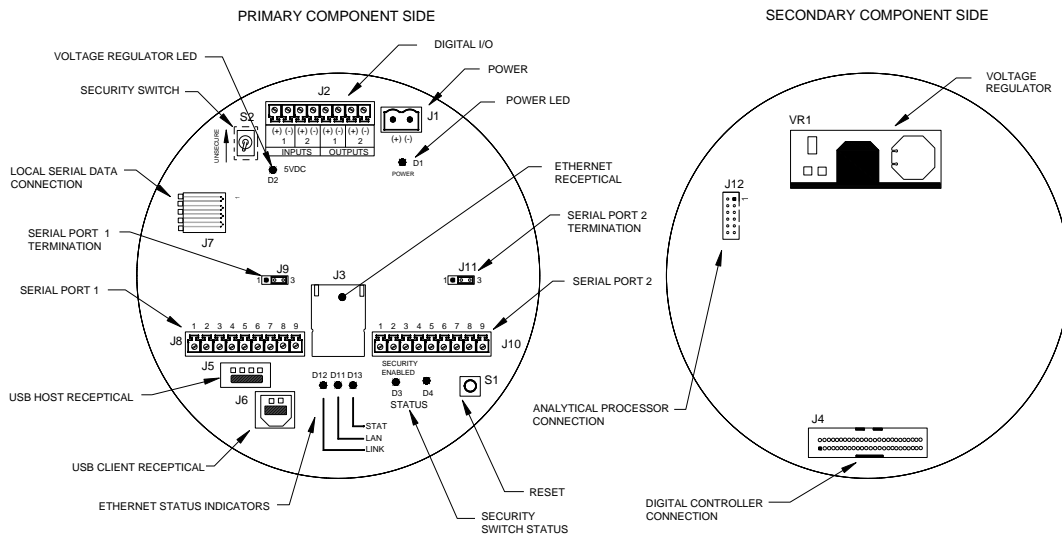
PRIMARY COMPONENT SIDE

SECONDARY COMPONENT SIDE

VOLTAGE REGULATOR LED

DIGITAL I/O

POWER

SECURITY SWITCH

POWER LED

J2

S2

J1

UNSECURE

(+) (-) 1

(+) (-) 2

(+) (-) 1

(+) (-) 2

INPUTS

OUTPUTS

(+) (-)

D1

POWER

5VDC

D2

LOCAL SERIAL DATA CONNECTION

ETHERNET RECEPTICAL

J7

SERIAL PORT 1 TERMINATION

SERIAL PORT 2 TERMINATION

J9

1 3

J3

J11

1 3

SERIAL PORT 1

SERIAL PORT 2

1 2 3 4 5 6 7 8 9

1 2 3 4 5 6 7 8 9

J8

J10

J5

SECURITY ENABLED

D12 D11 D13

D3 D4

S1

USB HOST RECEPTICAL

STATUS

J6

STAT

LAN

LINK

USB CLIENT RECEPTICAL

RESET

ETHERNET STATUS INDICATORS

SECURITY SWITCH STATUS

VOLTAGE REGULATOR

VR1

J12

1

ANALYTICAL PROCESSOR CONNECTION

J4

DIGITAL CONTROLLER CONNECTION